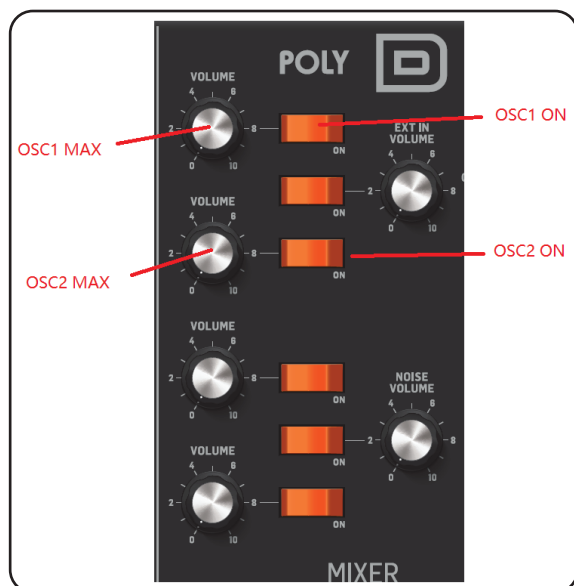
POLY D

VOLUME
0 2 4 6 8 10
ON

OSC1 MAX

OSC1 ON

EXT IN VOLUME
0 2 4 6 8 10

ON

VOLUME
0 2 4 6 8 10
ON

OSC2 MAX

OSC2 ON

VOLUME
0 2 4 6 8 10
ON

NOISE VOLUME
0 2 4 6 8 10

ON

VOLUME
0 2 4 6 8 10
ON

MIXER